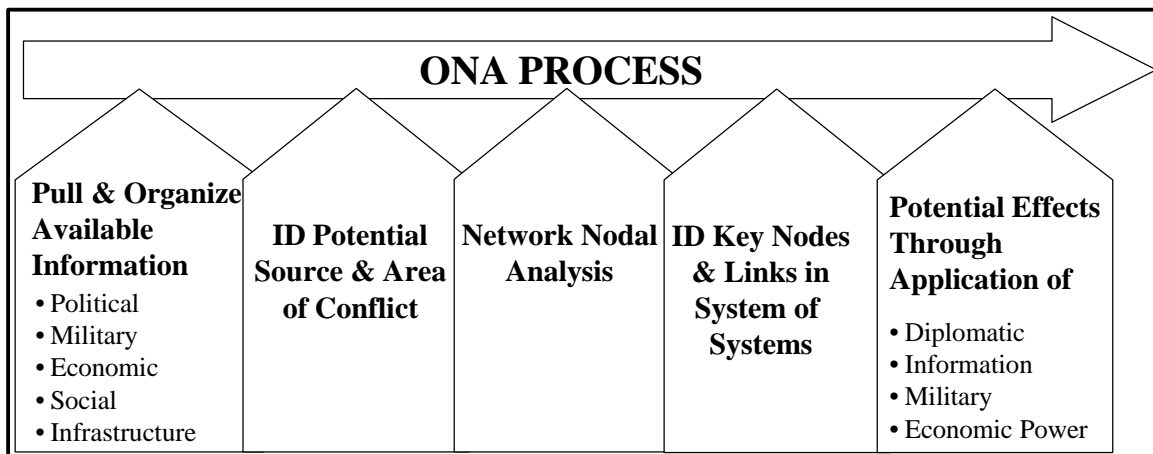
ONA PROCESS

Pull & Organize Available Information
• Political
• Military
• Economic
• Social
• Infrastructure

ID Potential Source & Area of Conflict

Network Nodal Analysis

ID Key Nodes & Links in System of Systems

Potential Effects Through Application of
• Diplomatic
• Information
• Military
• Economic Power